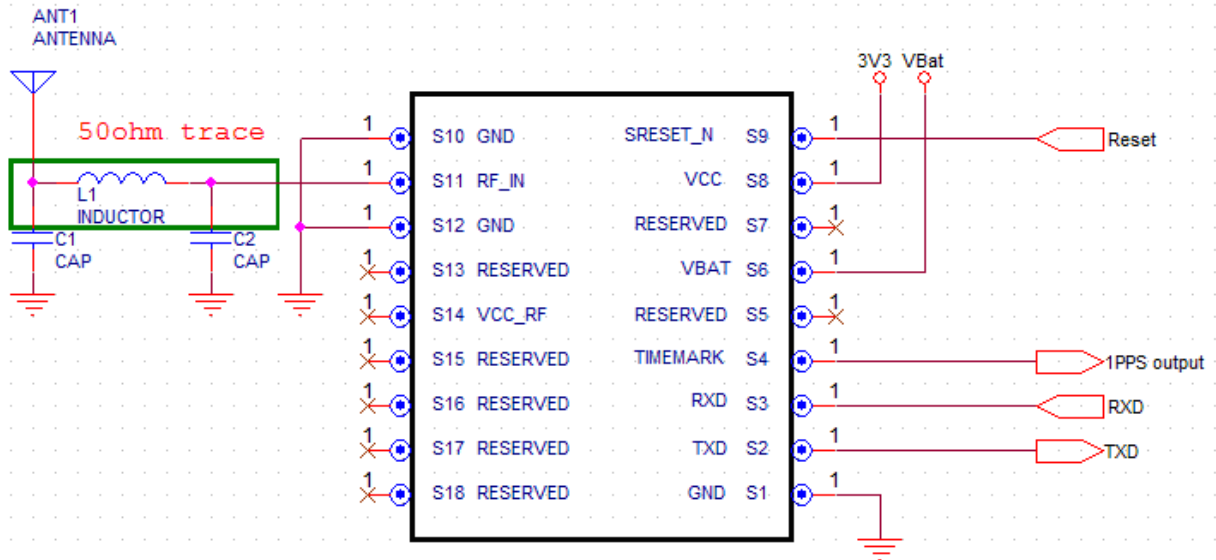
ANT1
ANTENNA

50ohm trace

L1
INDUCTOR

C1
CAP

C2
CAP

3V3 VBat

| | | | | | |
|---|---|---|---|---|---|
| 1 | S10 | GND | SRESET_N | S9 | 1 |
| 1 | S11 | RF_IN | VCC | S8 | 1 |
| 1 | S12 | GND | RESERVED | S7 | 1 |
| 1 | S13 | RESERVED | VBAT | S6 | 1 |
| 1 | S14 | VCC_RF | RESERVED | S5 | 1 |
| 1 | S15 | RESERVED | TIMEMARK | S4 | 1 |
| 1 | S16 | RESERVED | RXD | S3 | 1 |
| 1 | S17 | RESERVED | TXD | S2 | 1 |
| 1 | S18 | RESERVED | GND | S1 | 1 |

Reset
1PPS output
RXD
TXD